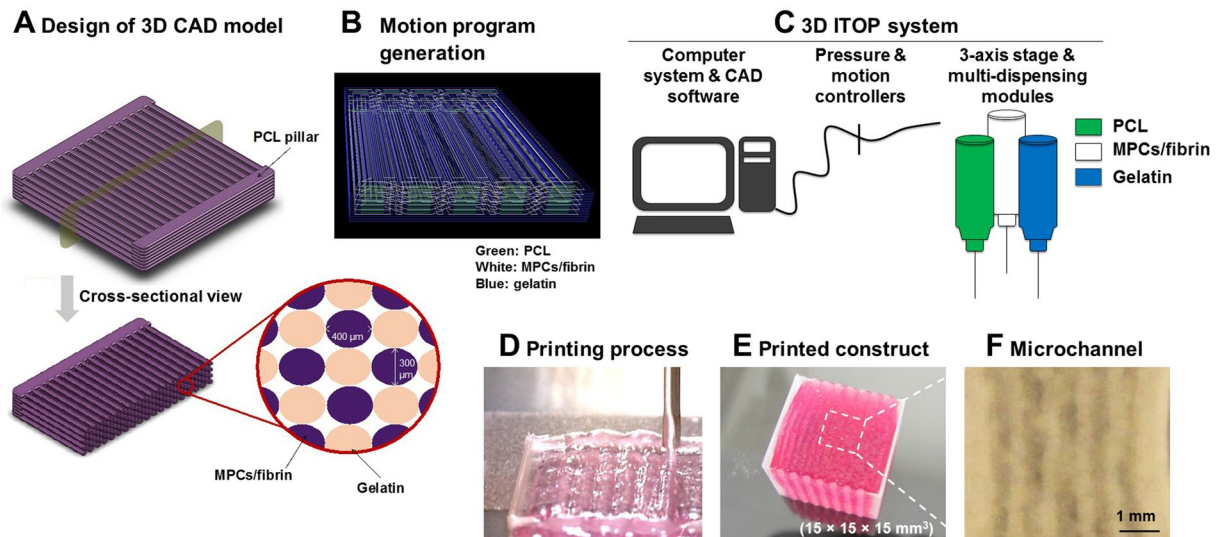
A Design of 3D CAD model

PCL pillar

Cross-sectional view

400 μm

300 μm

MPCs/fibrin

Gelatin

B Motion program generation

Green: PCL
White: MPCs/fibrin
Blue: gelatin

C 3D ITOP system

Computer system & CAD software

Pressure & motion controllers

3-axis stage & multi-dispensing modules

PCL

MPCs/fibrin

Gelatin

D Printing process

E Printed construct

$(15 \times 15 \times 15\ mm^3)$

F Microchannel

1 mm